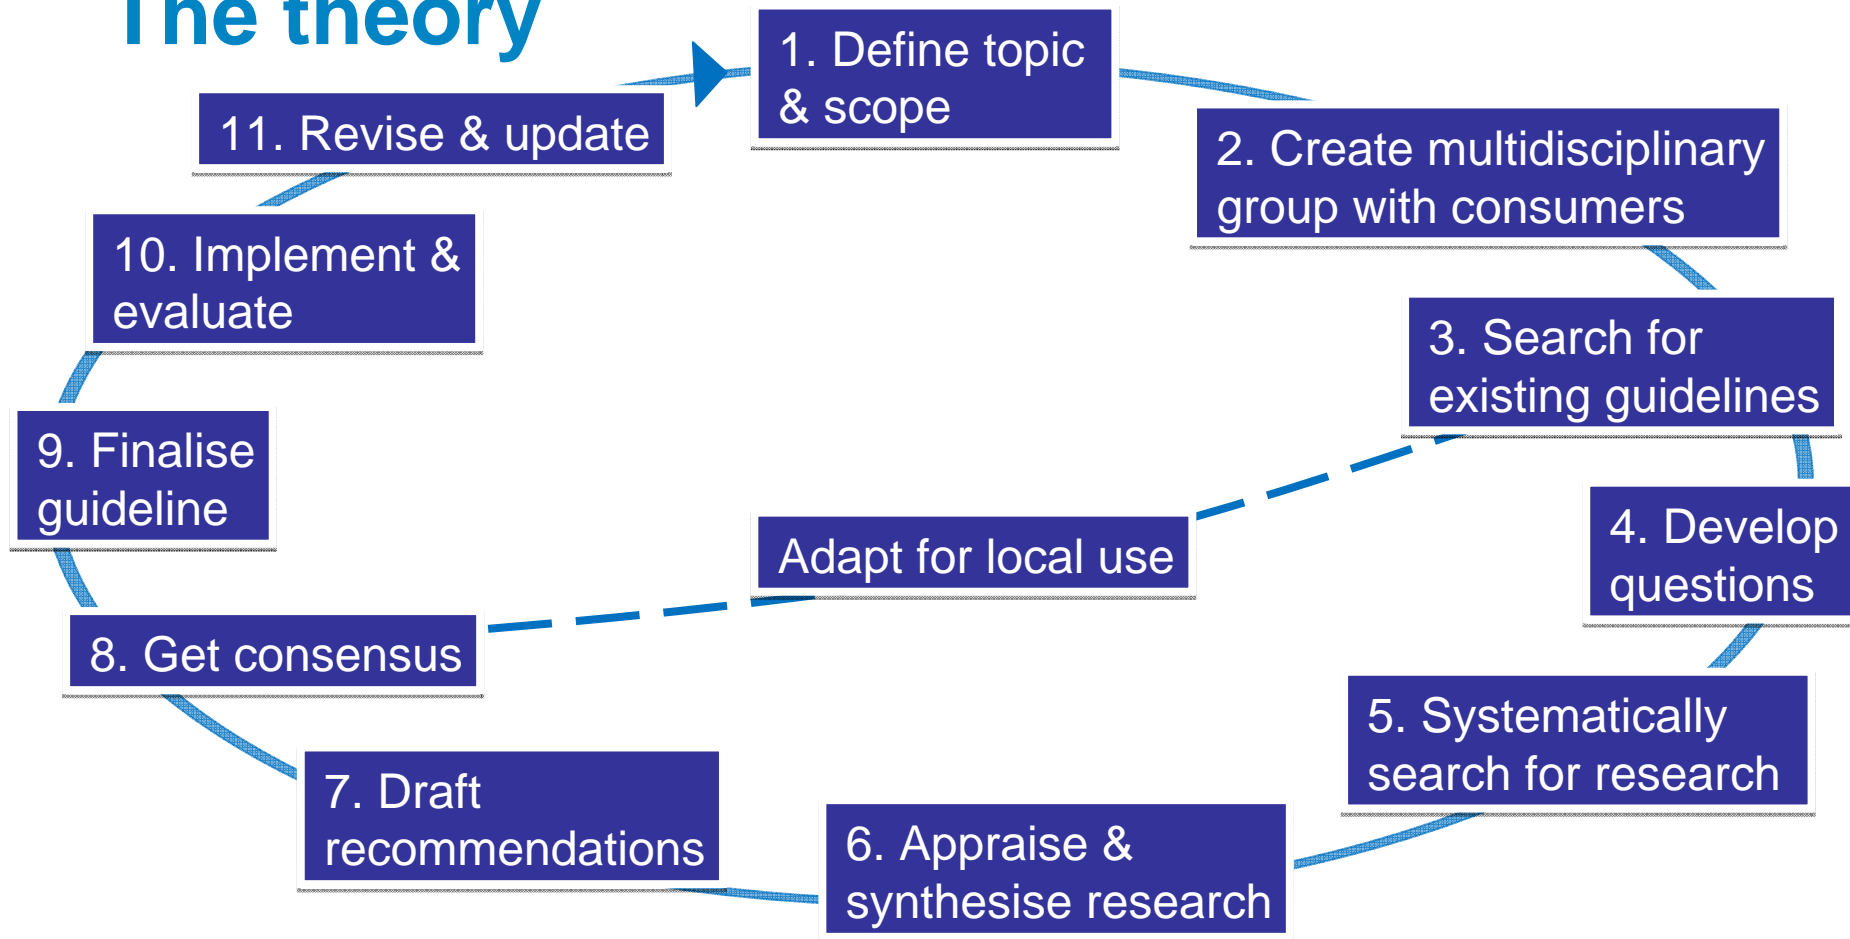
The theory

1. Define topic & scope

2. Create multidisciplinary group with consumers

3. Search for existing guidelines

4. Develop questions

5. Systematically search for research

6. Appraise & synthesise research

7. Draft recommendations

8. Get consensus

9. Finalise guideline

10. Implement & evaluate

11. Revise & update

Adapt for local use